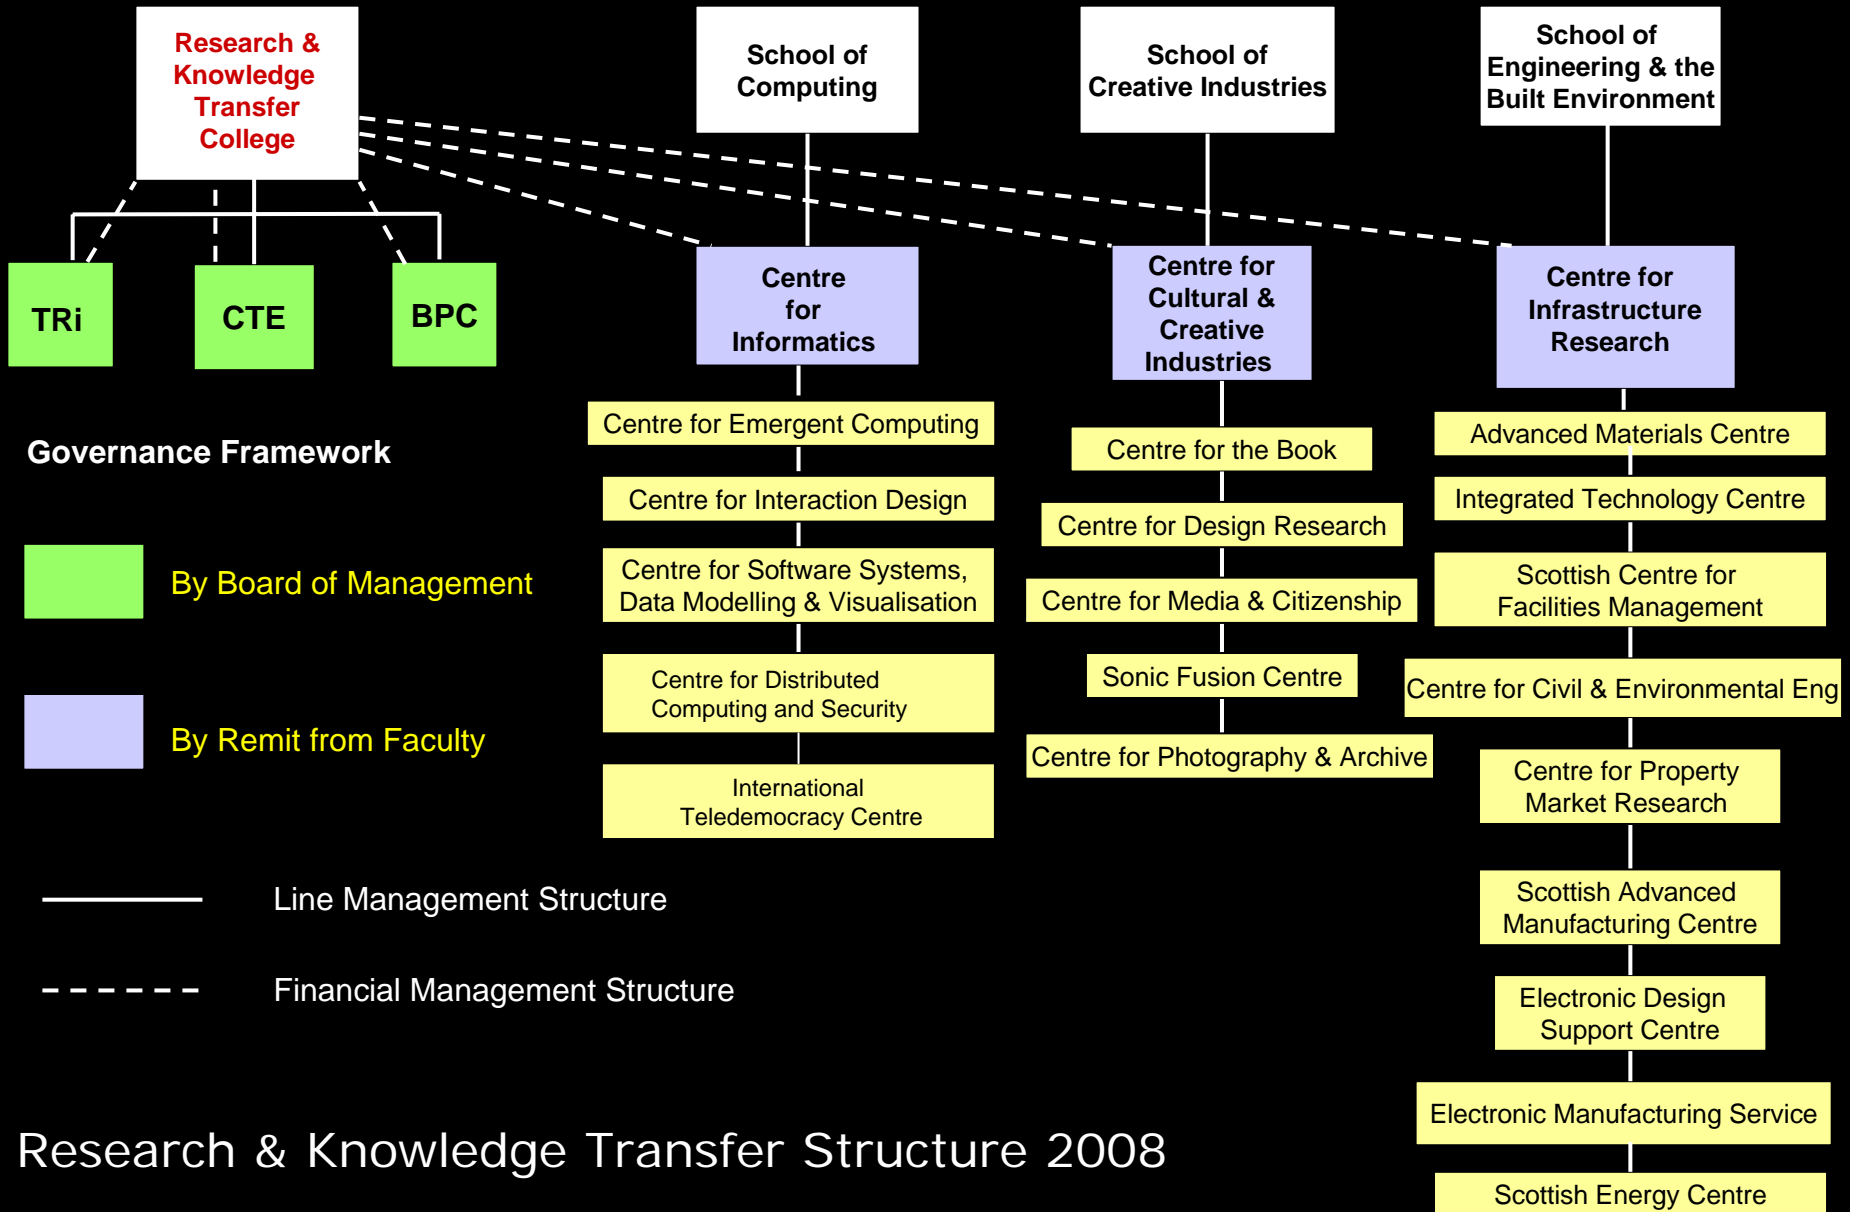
Research & Knowledge Transfer College

School of Computing

School of Creative Industries

School of Engineering & the Built Environment

TRi

CTE

BPC

Centre for Informatics

Centre for Cultural & Creative Industries

Centre for Infrastructure Research

Governance Framework

By Board of Management

By Remit from Faculty

Centre for Emergent Computing

Centre for Interaction Design

Centre for Software Systems, Data Modelling & Visualisation

Centre for Distributed Computing and Security

International Teledemocracy Centre

Centre for the Book

Centre for Design Research

Centre for Media & Citizenship

Sonic Fusion Centre

Centre for Photography & Archive

Advanced Materials Centre

Integrated Technology Centre

Scottish Centre for Facilities Management

Centre for Civil & Environmental Eng

Centre for Property Market Research

Scottish Advanced Manufacturing Centre

Electronic Design Support Centre

Electronic Manufacturing Service

Scottish Energy Centre

Line Management Structure

Financial Management Structure

Research & Knowledge Transfer Structure 2008